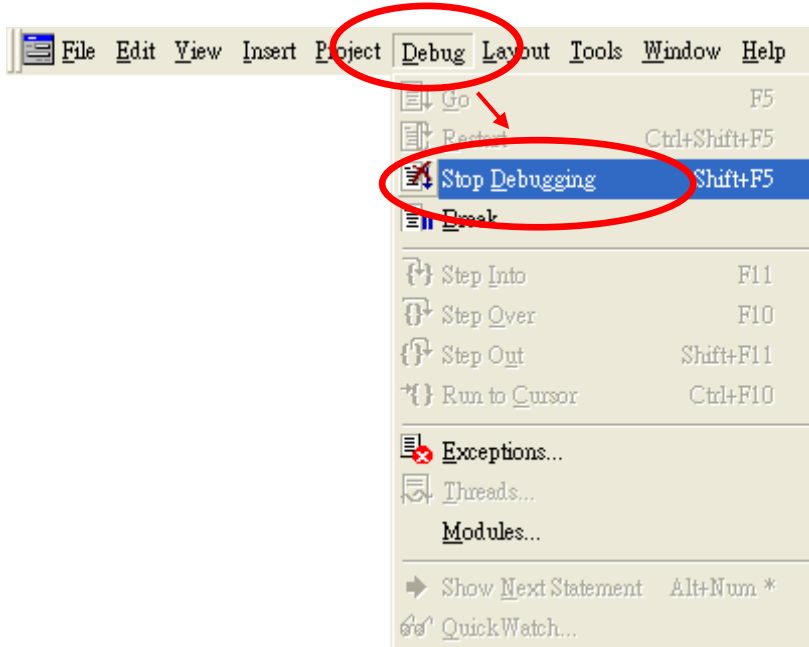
File Edit View Insert Project Debug Layout Tools Window Help

Go F5
Restart Ctrl+Shift+F5
Stop Debugging Shift+F5
Break

Step Into F11
Step Over F10
Step Out Shift+F11
Run to Cursor Ctrl+F10

Exceptions...
Threads...
Modules...

Show Next Statement Alt+Num *
QuickWatch...